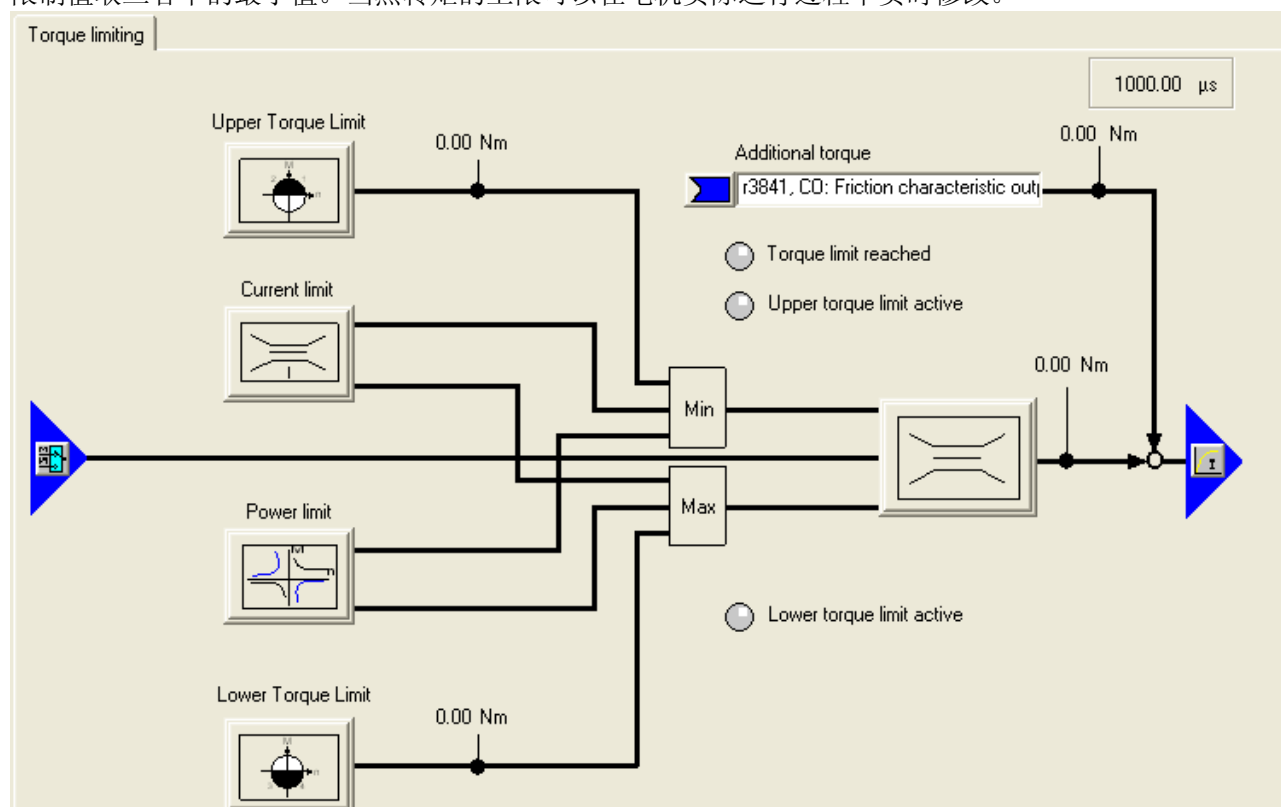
Torque limiting

1000.00 µs

Upper Torque Limit

0.00 Nm

0.00 Nm

Additional torque

r3841, CO: Friction characteristic outp

Torque limit reached

Upper torque limit active

Current limit

0.00 Nm

Min

Max

Power limit

Lower torque limit active

Lower Torque Limit

0.00 Nm